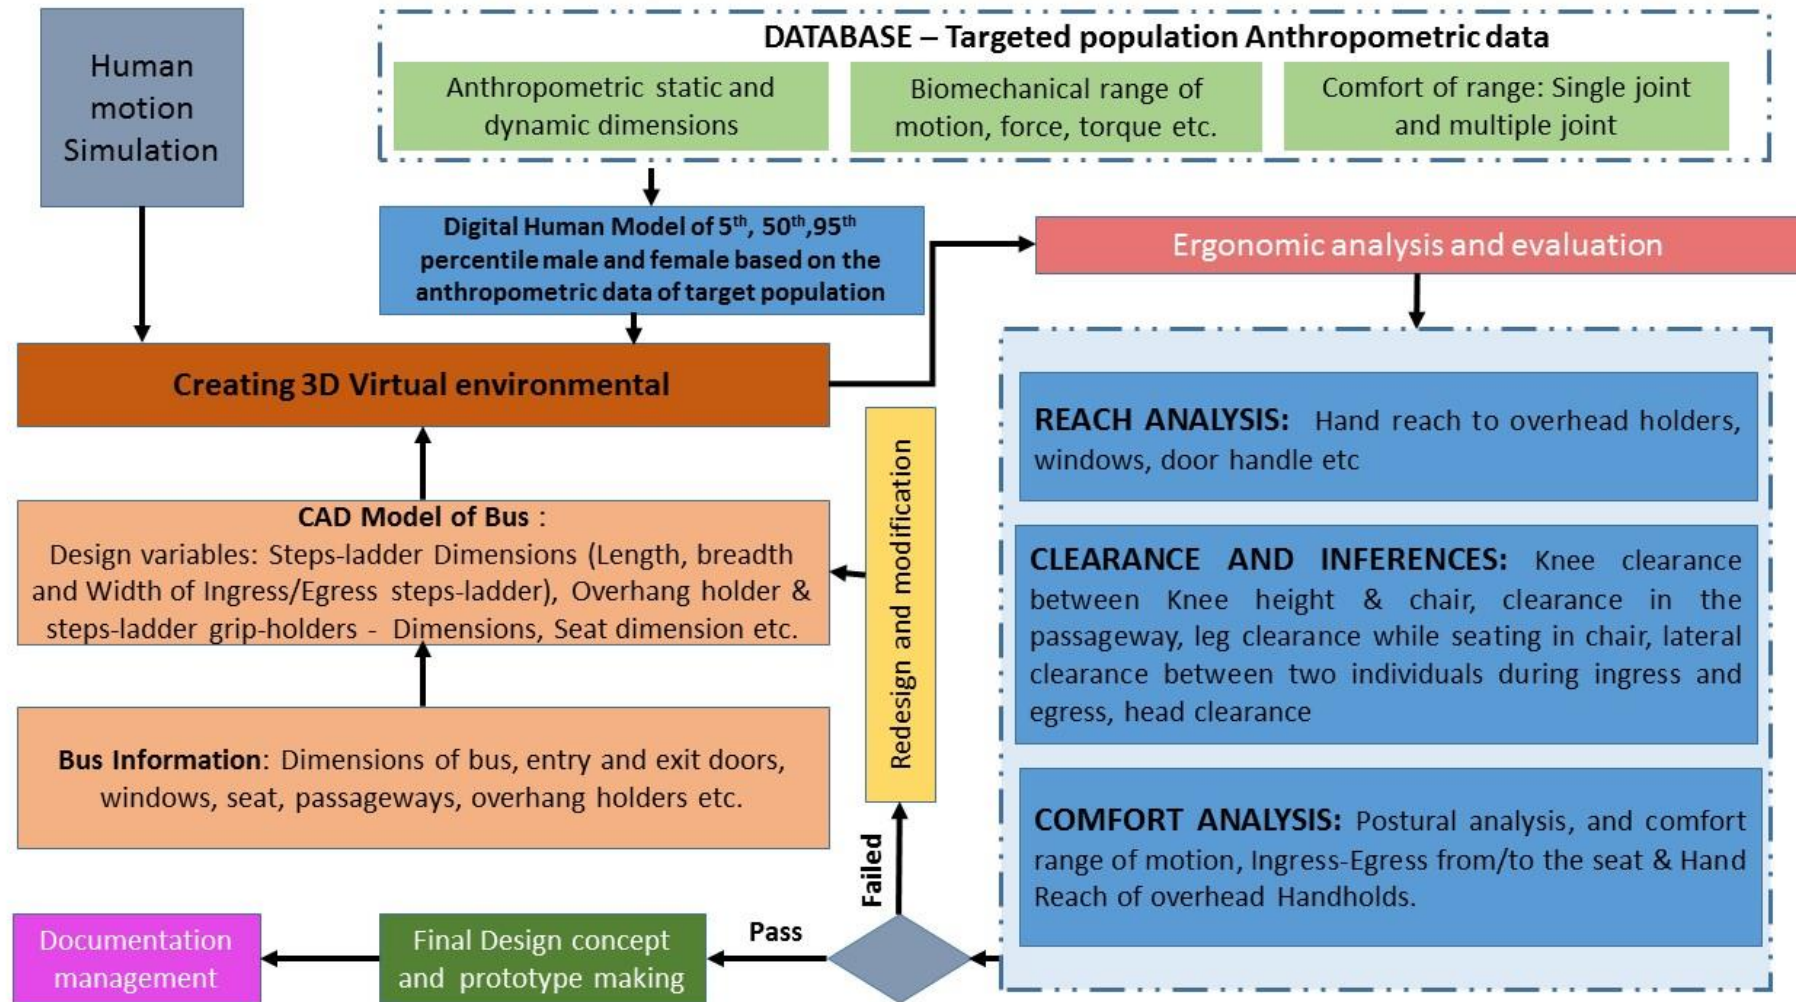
Human motion Simulation

DATABASE – Targeted population Anthropometric data

Anthropometric static and dynamic dimensions

Biomechanical range of motion, force, torque etc.

Comfort of range: Single joint and multiple joint

Digital Human Model of $5^{th}$, $50^{th}$,$95^{th}$ percentile male and female based on the anthropometric data of target population

Ergonomic analysis and evaluation

Creating 3D Virtual environmental

REACH ANALYSIS: Hand reach to overhead holders, windows, door handle etc

Redesign and modification

CAD Model of Bus :
Design variables: Steps-ladder Dimensions (Length, breadth and Width of Ingress/Egress steps-ladder), Overhang holder & steps-ladder grip-holders - Dimensions, Seat dimension etc.

CLEARANCE AND INFERENCES: Knee clearance between Knee height & chair, clearance in the passageway, leg clearance while seating in chair, lateral clearance between two individuals during ingress and egress, head clearance

Bus Information: Dimensions of bus, entry and exit doors, windows, seat, passageways, overhang holders etc.

COMFORT ANALYSIS: Postural analysis, and comfort range of motion, Ingress-Egress from/to the seat & Hand Reach of overhead Handholds.

Failed

Documentation management

Final Design concept and prototype making

Pass